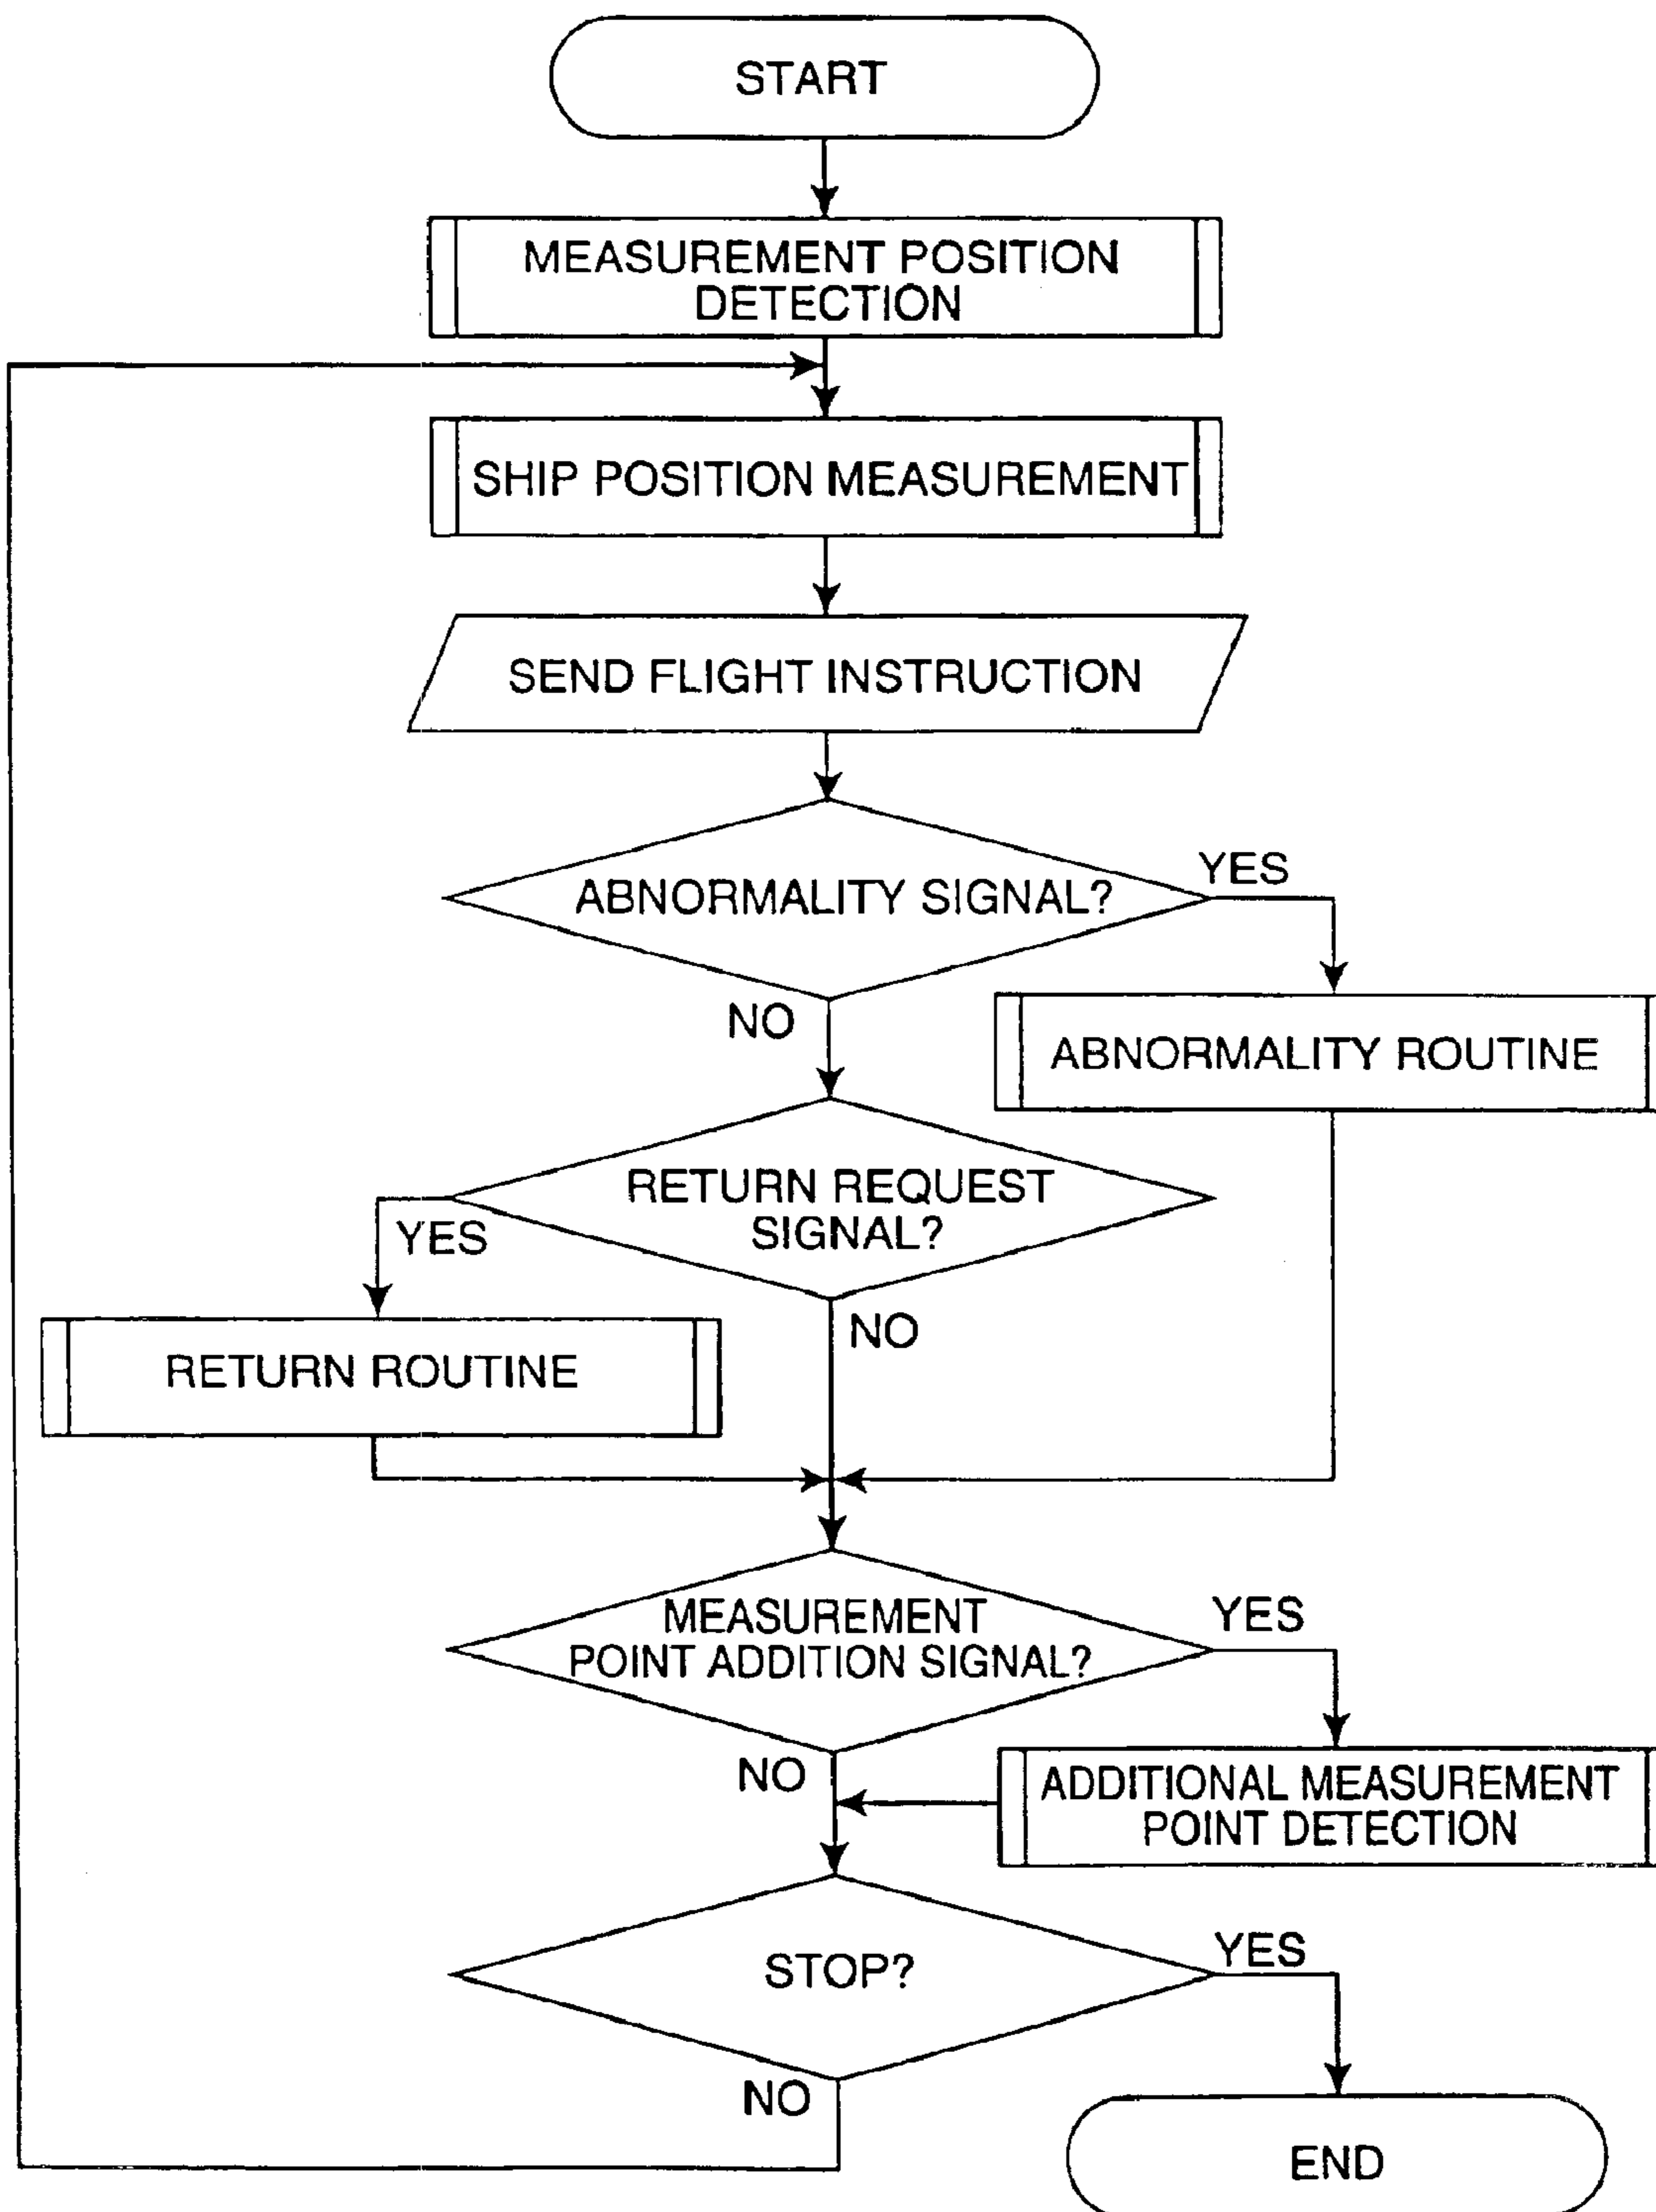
START

MEASUREMENT POSITION DETECTION

SHIP POSITION MEASUREMENT

SEND FLIGHT INSTRUCTION

ABNORMALITY SIGNAL?

YES

ABNORMALITY ROUTINE

NO

RETURN REQUEST SIGNAL?

YES

RETURN ROUTINE

NO

MEASUREMENT POINT ADDITION SIGNAL?

YES

ADDITIONAL MEASUREMENT POINT DETECTION

NO

STOP?

YES

NO

END